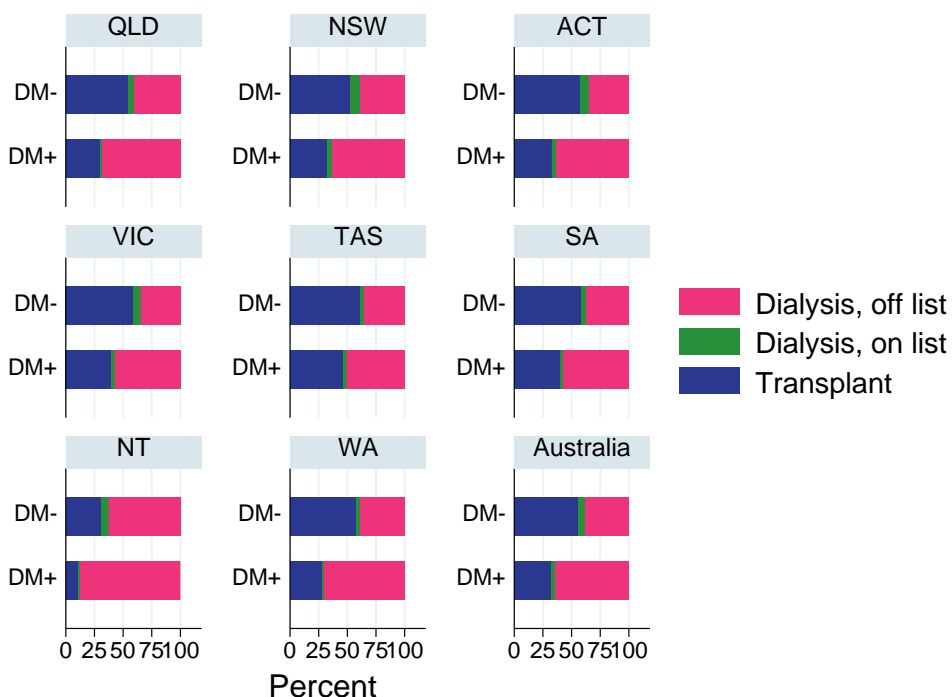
QLD
DM-
DM+

NSW
DM-
DM+

ACT
DM-
DM+

VIC
DM-
DM+

TAS
DM-
DM+

SA
DM-
DM+

NT
DM-
DM+
0 25 50 75 100

WA
DM-
DM+
0 25 50 75 100

Australia
DM-
DM+
0 25 50 75 100

Percent

Dialysis, off list
Dialysis, on list
Transplant